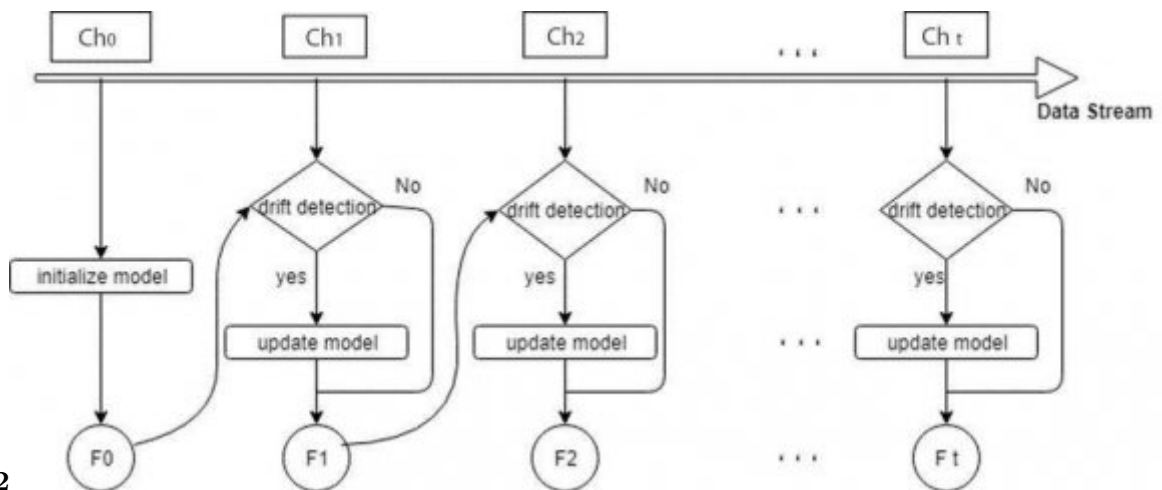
$Ch_0$ $Ch_1$ $Ch_2$ . . . $Ch_t$

Data Stream

drift detection No
drift detection No
. . .
drift detection No

initialize model

yes
yes
yes

update model
update model
. . .
update model

F0
F1
F2
. . .
F t

2